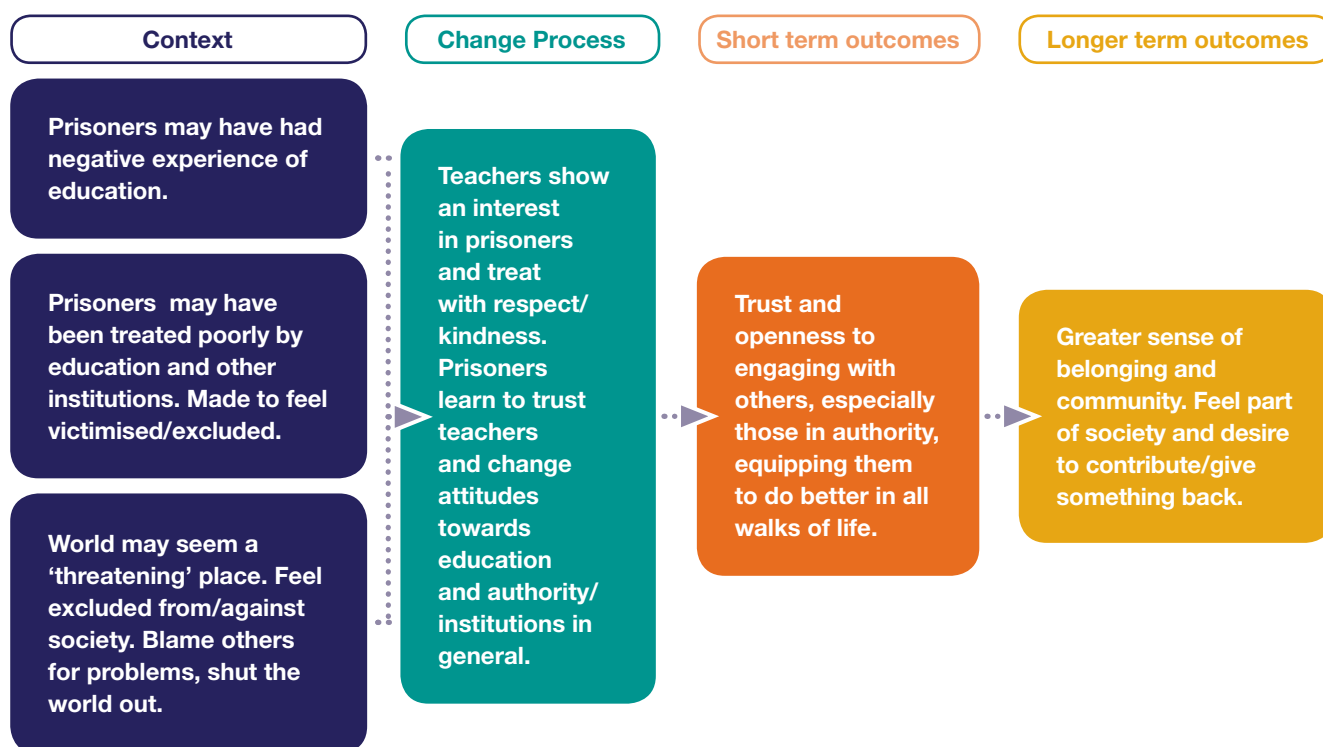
Context

Change Process

Short term outcomes

Longer term outcomes

Prisoners may have had negative experience of education.

Prisoners may have been treated poorly by education and other institutions. Made to feel victimised/excluded.

World may seem a ‘threatening’ place. Feel excluded from/against society. Blame others for problems, shut the world out.

Teachers show an interest in prisoners and treat with respect/ kindness. Prisoners learn to trust teachers and change attitudes towards education and authority/ institutions in general.

Trust and openness to engaging with others, especially those in authority, equipping them to do better in all walks of life.

Greater sense of belonging and community. Feel part of society and desire to contribute/give something back.